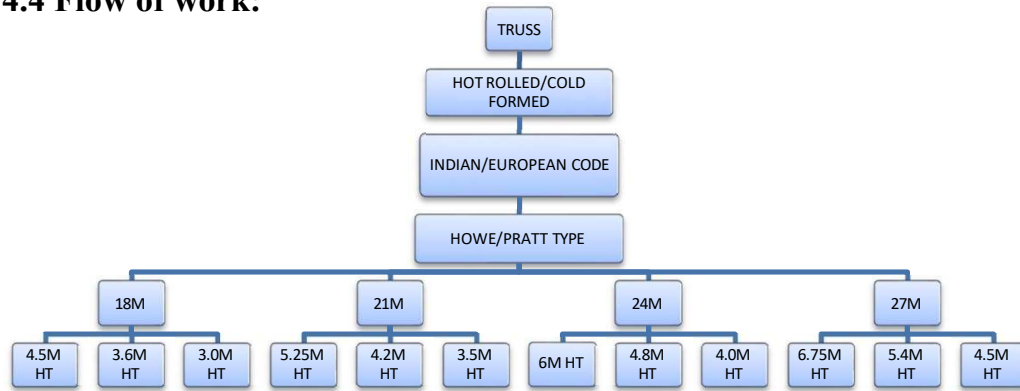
4.4 Flow of work.

TRUSS

HOT ROLLED/COLD FORMED

INDIAN/EUROPEAN CODE

HOWE/PRATT TYPE

18M

21M

24M

27M

4.5M HT

3.6M HT

3.0M HT

5.25M HT

4.2M HT

3.5M HT

6M HT

4.8M HT

4.0M HT

6.75M HT

5.4M HT

4.5M HT